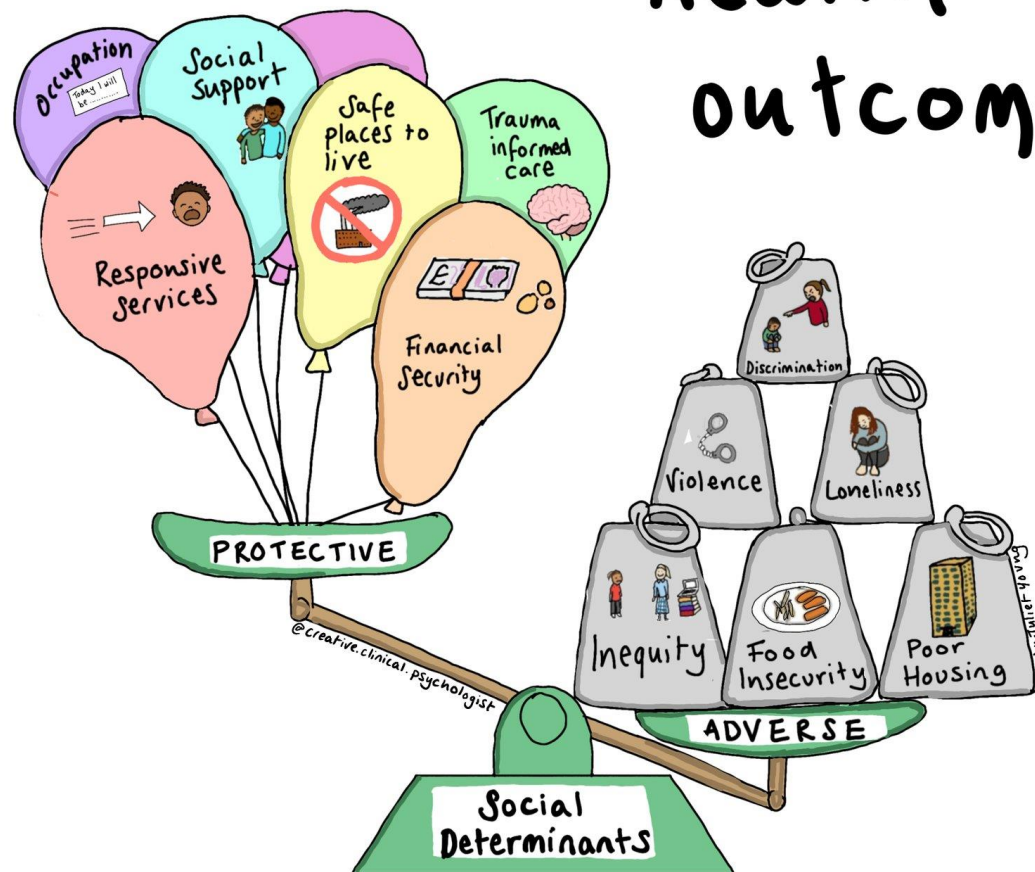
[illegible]
outcom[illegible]

Occupation
Today I will be...

Social Support

Safe places to live

Trauma informed care

Responsive Services

Financial Security

PROTECTIVE

@creative.clinical.psychologist

Discrimination

Violence

Loneliness

Inequity

Food Insecurity

Poor Housing

Juliet Young

ADVERSE

Social Determinants